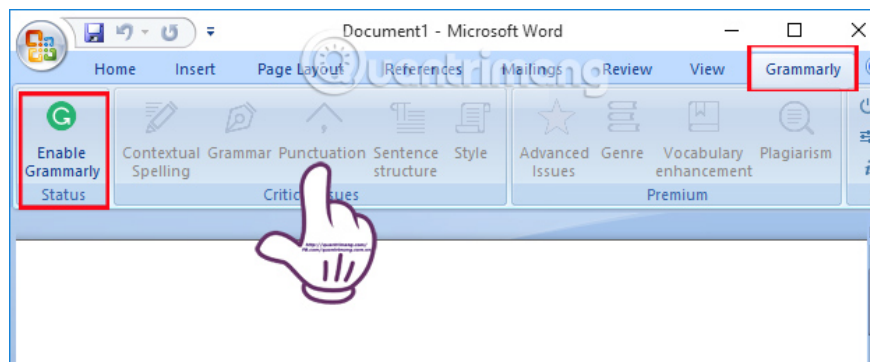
Document1 - Microsoft Word

Home Insert Page Layout References Mailings Review View Grammarly

Enable Grammarly
Status

Contextual Spelling Grammar Punctuation Sentence structure Style
Critic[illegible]ssues

Advanced Issues Genre Vocabulary enhancement Plagiarism
Premium

Quantrimang